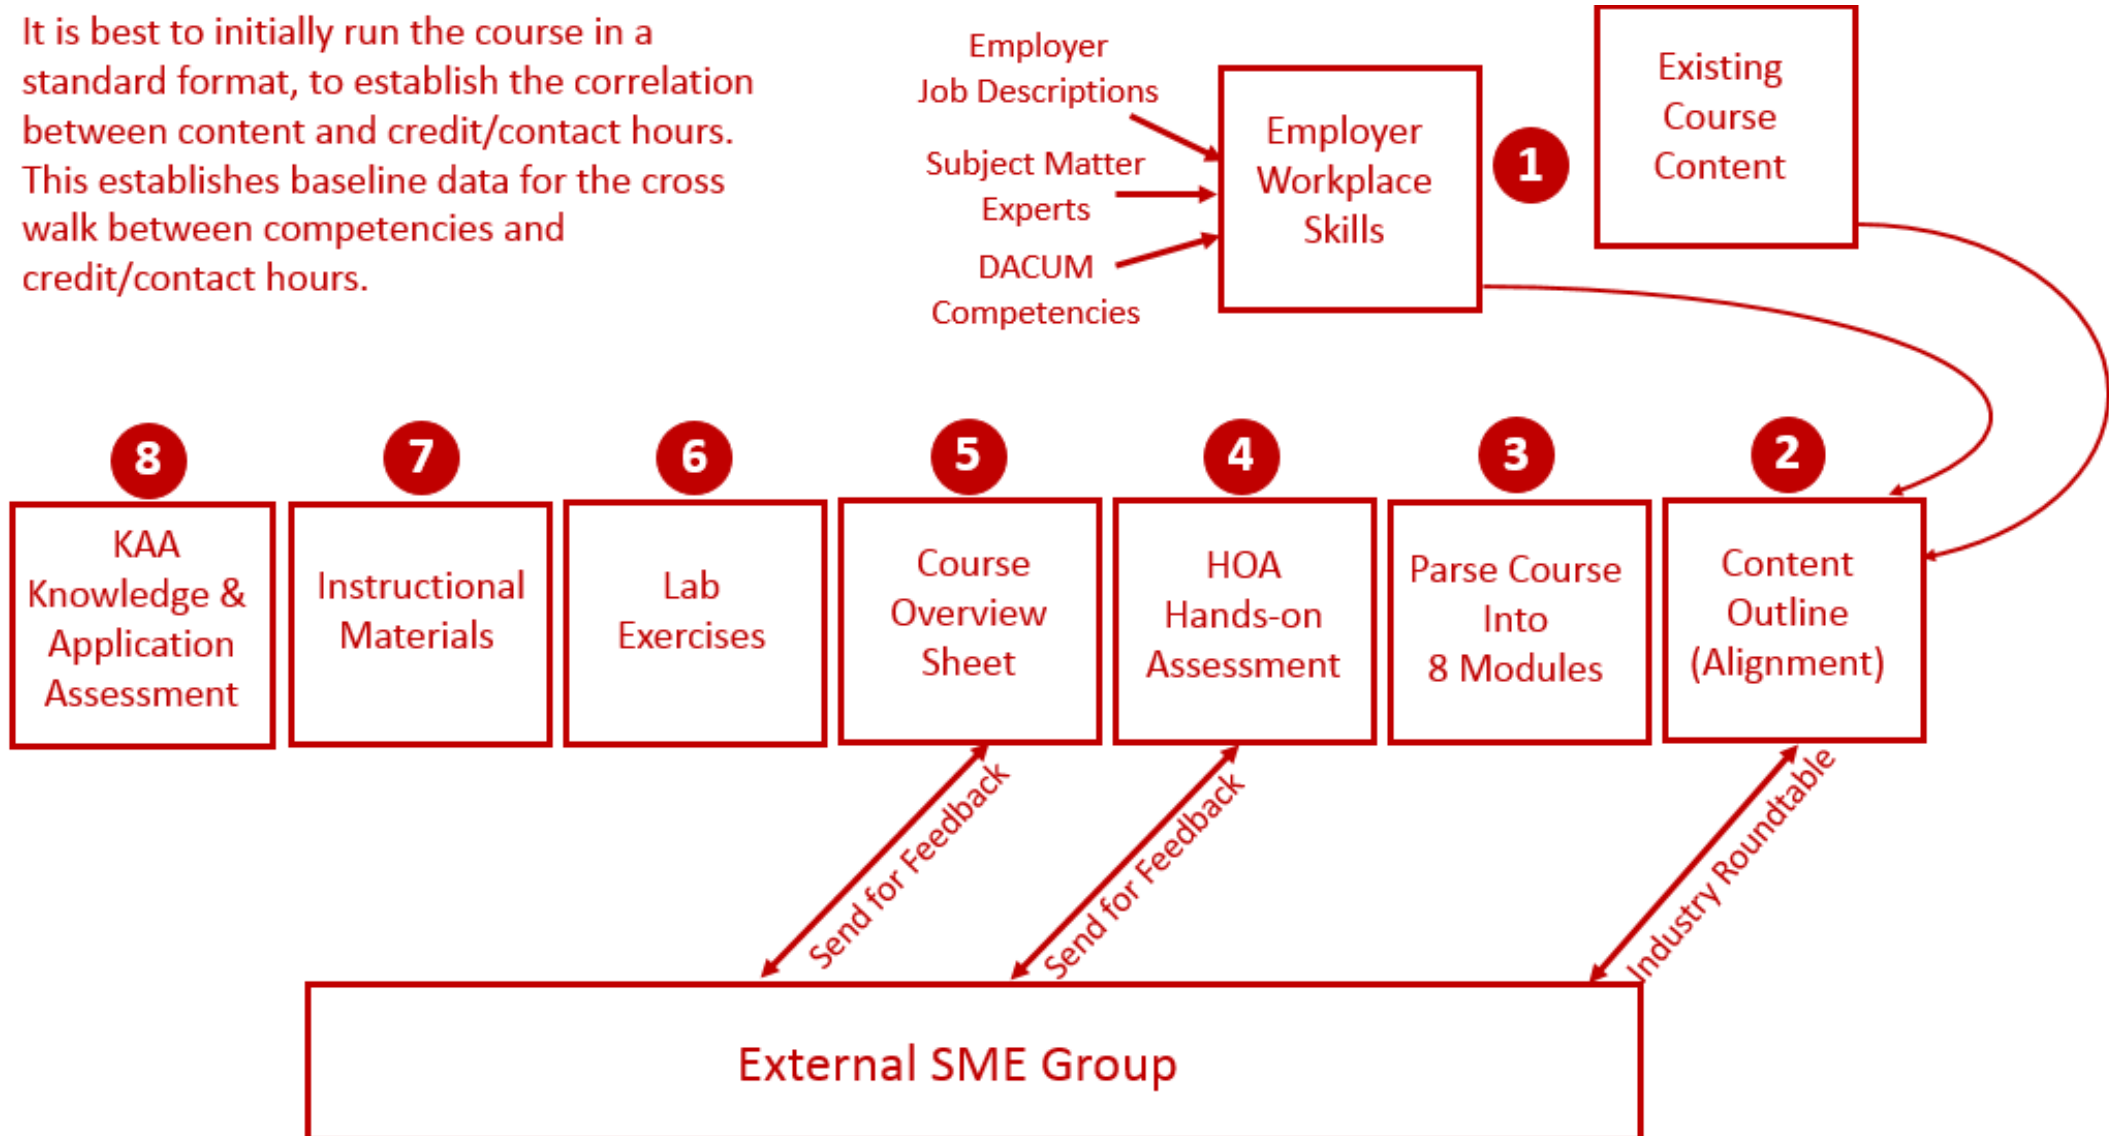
It is best to initially run the course in a standard format, to establish the correlation between content and credit/contact hours. This establishes baseline data for the cross walk between competencies and credit/contact hours.

Employer Job Descriptions

Subject Matter Experts

DACUM Competencies

Employer Workplace Skills

1

Existing Course Content

8

KAA Knowledge & Application Assessment

7

Instructional Materials

6

Lab Exercises

5

Course Overview Sheet

4

HOA Hands-on Assessment

3

Parse Course Into 8 Modules

2

Content Outline (Alignment)

Send for Feedback

Send for Feedback

Industry Roundtable

External SME Group